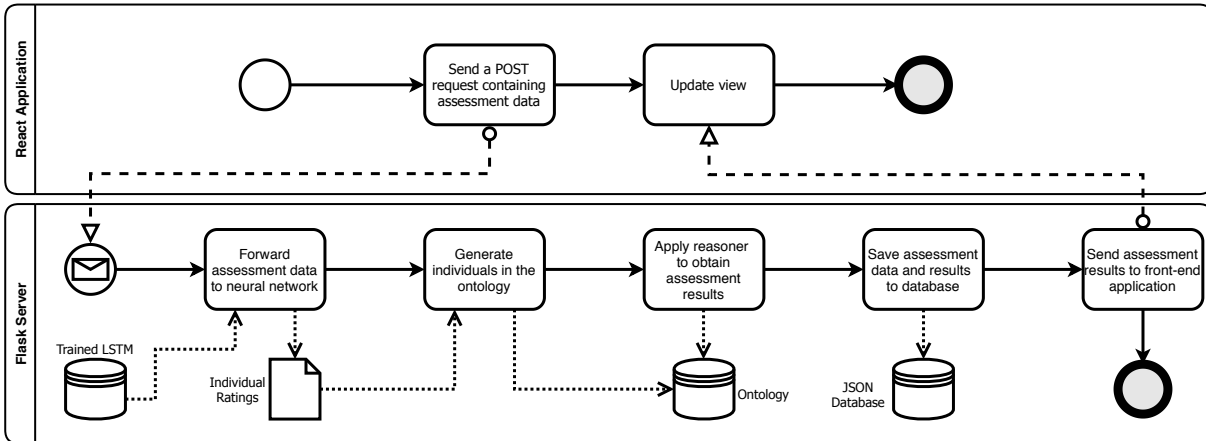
React Application

Send a POST request containing assessment data

Update view

Flask Server

Forward assessment data to neural network

Generate individuals in the ontology

Apply reasoner to obtain assessment results

Save assessment data and results to database

Send assessment results to front-end application

Trained LSTM

Individual Ratings

Ontology

JSON Database